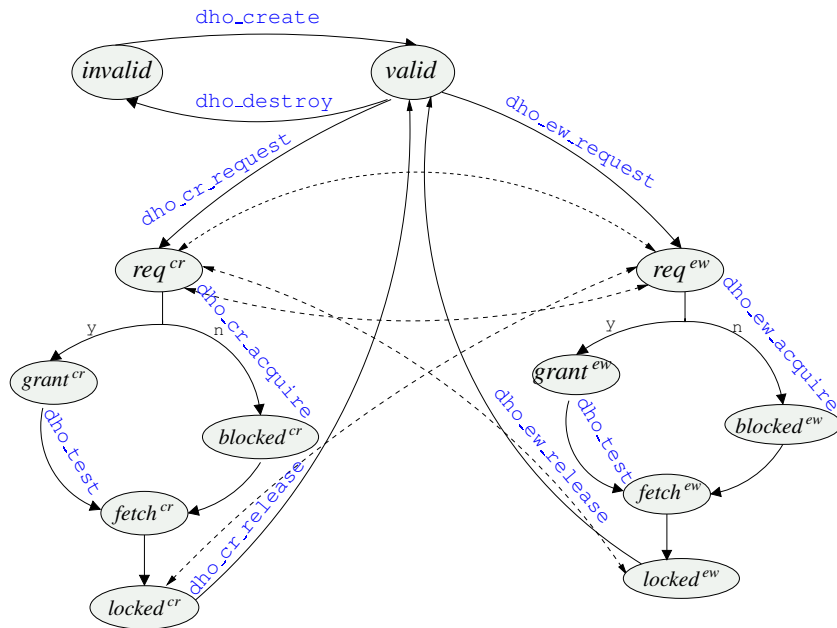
dho_create

invalid

valid

dho_destroy

dho_cr_request

dho_ew_request

$req^{cr}$

$req^{ew}$

dho_cr_acquire

dho_ew_acquire

y

n

y

n

$grant^{cr}$

$grant^{ew}$

$blocked^{cr}$

$blocked^{ew}$

dho_test

dho_test

$fetch^{cr}$

$fetch^{ew}$

dho_cr_release

dho_ew_release

$locked^{cr}$

$locked^{ew}$